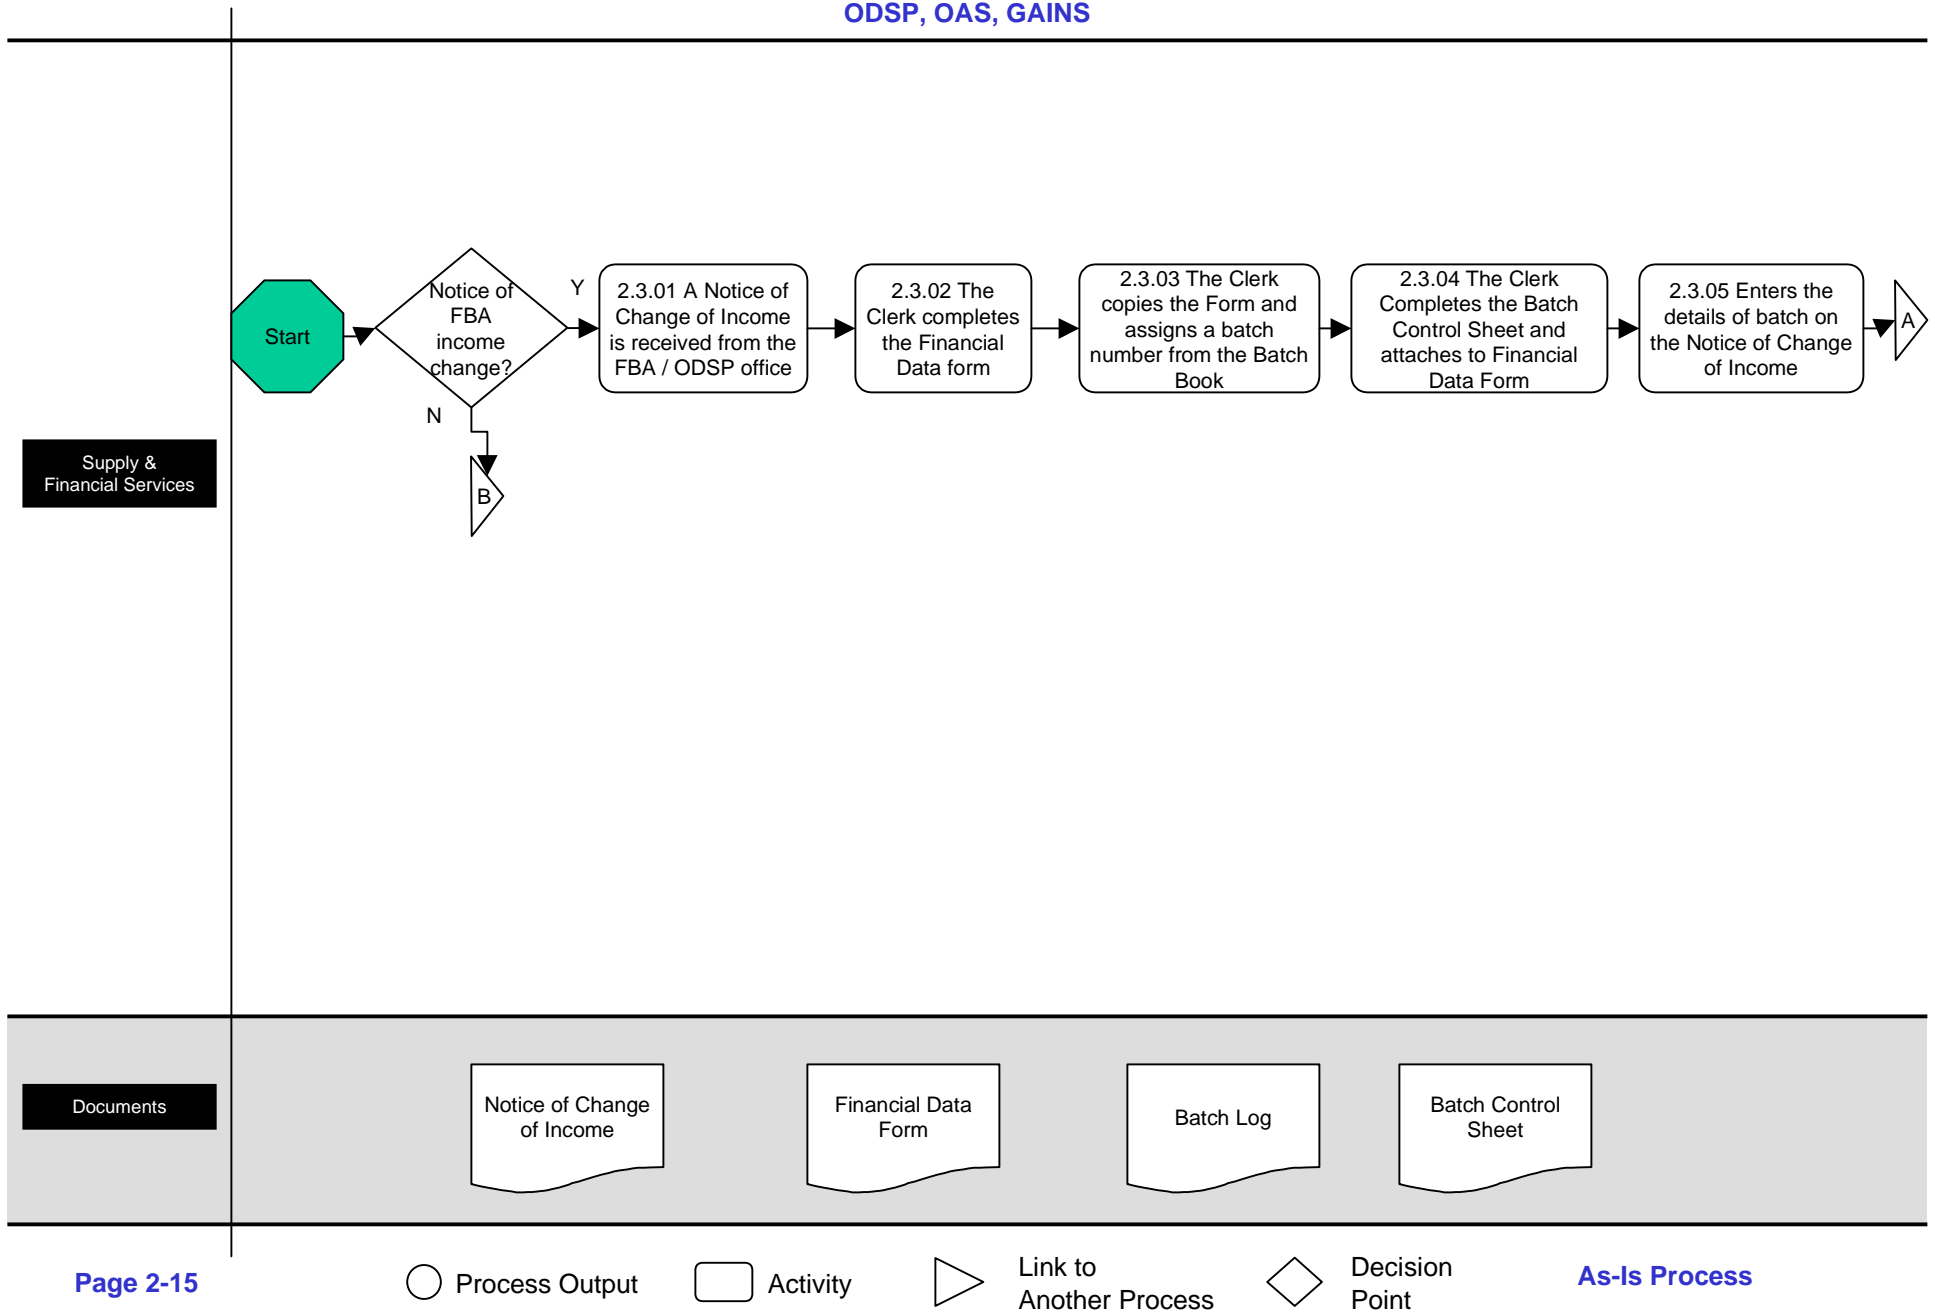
ODSP, OAS, GAINS

Supply & Financial Services

Start

Notice of FBA income change?

Y

N

B

2.3.01 A Notice of Change of Income is received from the FBA / ODSP office

2.3.02 The Clerk completes the Financial Data form

2.3.03 The Clerk copies the Form and assigns a batch number from the Batch Book

2.3.04 The Clerk Completes the Batch Control Sheet and attaches to Financial Data Form

2.3.05 Enters the details of batch on the Notice of Change of Income

A

Documents

Notice of Change of Income

Financial Data Form

Batch Log

Batch Control Sheet

Page 2-15

Process Output

Activity

Link to Another Process

Decision Point

As-Is Process